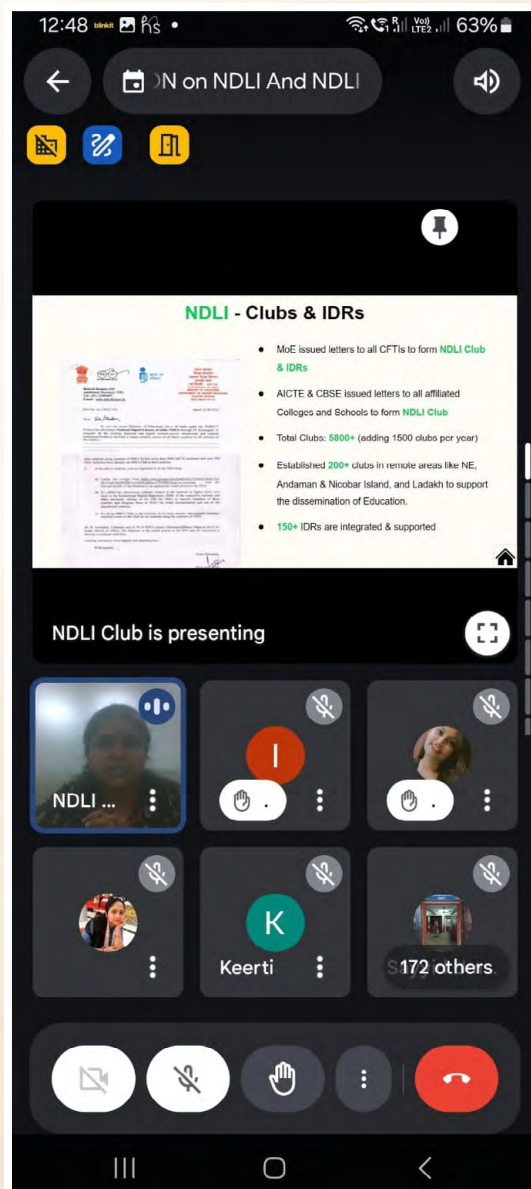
12:48 blinkit 63%

N on NDLI And NDLI

NDLI - Clubs & IDRs

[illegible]

MoE issued letters to all CFTIs to form NDLI Club & IDRs

AICTE & CBSE issued letters to all affiliated Colleges and Schools to form NDLI Club

Total Clubs: 5800+ (adding 1500 clubs per year)

Established 200+ clubs in remote areas like NE, Andaman & Nicobar Island, and Ladakh to support the dissemination of Education.

150+ IDRs are integrated & supported

NDLI Club is presenting

NDLI ...

I

K

Keerti

172 others